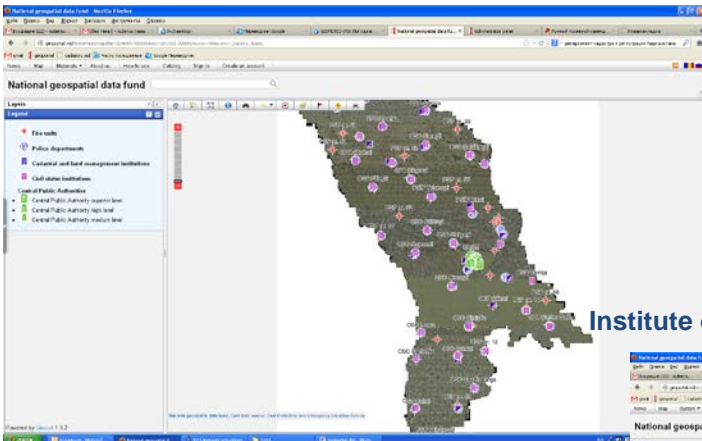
National geospatial data fund

Layers

Legend

Fire units

Police departments

Cadastral and land management institutions

Civil status institutions

Central Public Authorities

Central Public Authority superior level

Central Public Authority high level

Central Public Authority medium level

Institute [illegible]

National geosp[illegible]